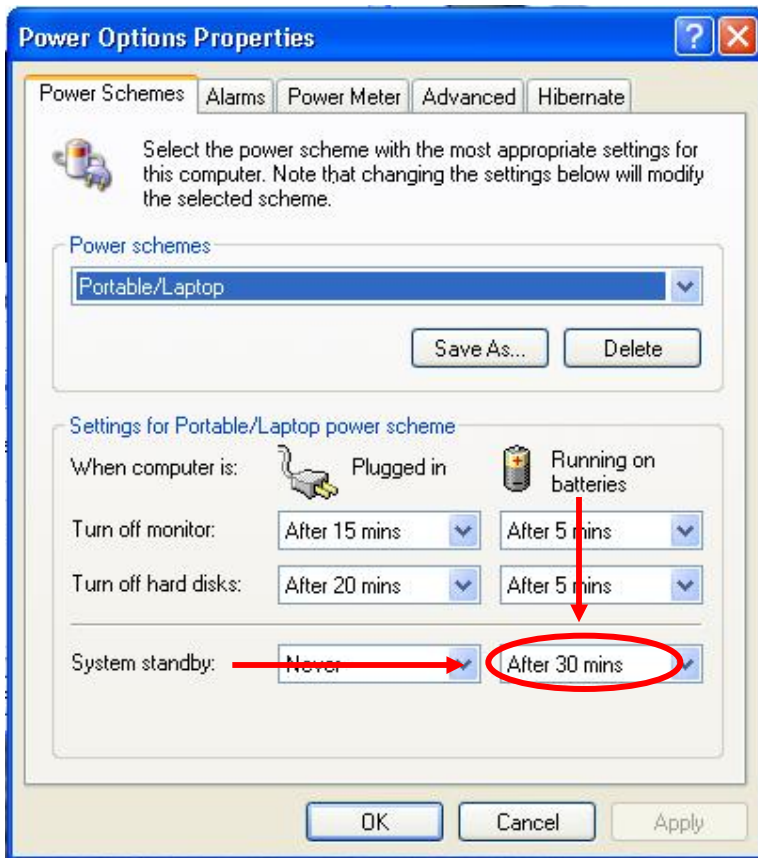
Power Options Properties

Power Schemes | Alarms | Power Meter | Advanced | Hibernate

Select the power scheme with the most appropriate settings for this computer. Note that changing the settings below will modify the selected scheme.

Power schemes

Portable/Laptop

Save As... | Delete

Settings for Portable/Laptop power scheme

When computer is: | Plugged in | Running on batteries

Turn off monitor: | After 15 mins | After 5 mins

Turn off hard disks: | After 20 mins | After 5 mins

System standby: | Never | After 30 mins

OK | Cancel | Apply